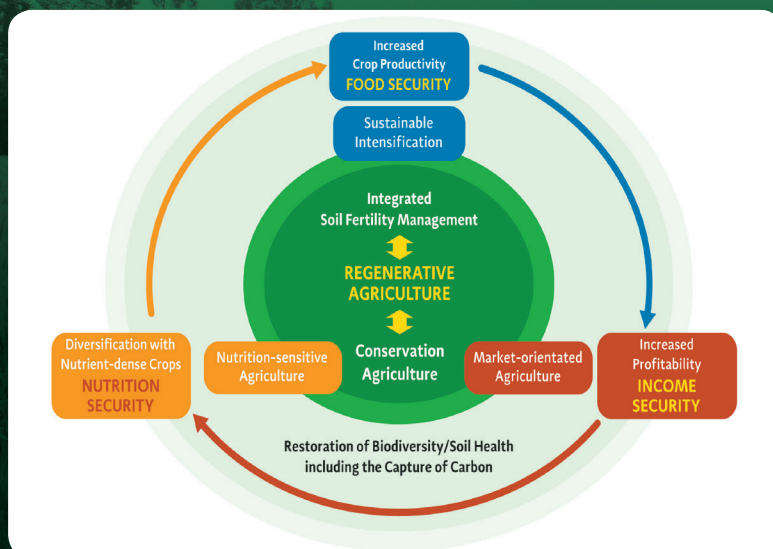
Increased
Crop Productivity
FOOD SECURITY

Sustainable
Intensification

Integrated
Soil Fertility Management

REGENERATIVE
AGRICULTURE

Conservation
Agriculture

Diversification with
Nutrient-dense Crops
NUTRITION
SECURITY

Nutrition-sensitive
Agriculture

Market-orientated
Agriculture

Increased
Profitability
INCOME
SECURITY

Restoration of Biodiversity/Soil Health
including the Capture of Carbon